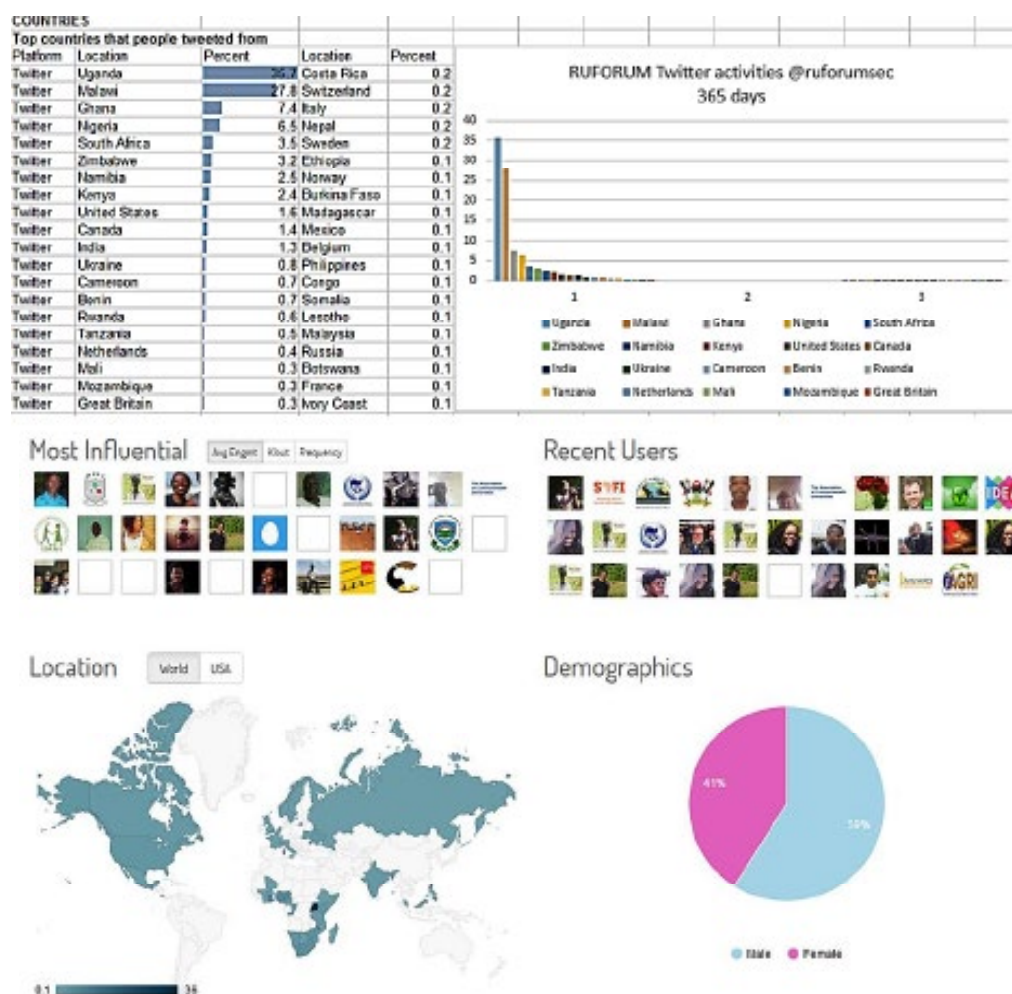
COUNTRIES

Top countries that people tweeted from

| Platform | Location | Percent | Location | Percent |
|---|---|---|---|---|
| Twitter | Uganda | 35.7 | Costa Rica | 0.2 |
| Twitter | Malawi | 27.8 | Switzerland | 0.2 |
| Twitter | Ghana | 7.4 | Italy | 0.2 |
| Twitter | Nigeria | 6.5 | Nepal | 0.2 |
| Twitter | South Africa | 3.5 | Sweden | 0.2 |
| Twitter | Zimbabwe | 3.2 | Ethiopia | 0.1 |
| Twitter | Namibia | 2.5 | Norway | 0.1 |
| Twitter | Kenya | 2.4 | Burkina Faso | 0.1 |
| Twitter | United States | 1.6 | Madagascar | 0.1 |
| Twitter | Canada | 1.4 | Mexico | 0.1 |
| Twitter | India | 1.3 | Belgium | 0.1 |
| Twitter | Ukraine | 0.8 | Philippines | 0.1 |
| Twitter | Cameroon | 0.7 | Congo | 0.1 |
| Twitter | Benin | 0.7 | Somalia | 0.1 |
| Twitter | Rwanda | 0.6 | Lesotho | 0.1 |
| Twitter | Tanzania | 0.5 | Malaysia | 0.1 |
| Twitter | Netherlands | 0.4 | Russia | 0.1 |
| Twitter | Mali | 0.3 | Botswana | 0.1 |
| Twitter | Mozambique | 0.3 | France | 0.1 |
| Twitter | Great Britain | 0.3 | Ivory Coast | 0.1 |

RUFORUM Twitter activities @ruforumsec
365 days

40
35
30
25
20
15
10
5
0

1 2 3

Uganda Malawi Ghana Nigeria South Africa Zimbabwe Namibia Kenya United States Canada India Ukraine Cameroon Benin Rwanda Tanzania Netherlands Mali Mozambique Great Britain

Most Influential
Avg Engmt Klout Frequency

Recent Users

SIFI

AGRI

Location
World USA

0.1 36

Demographics

41%
59%

Male Female